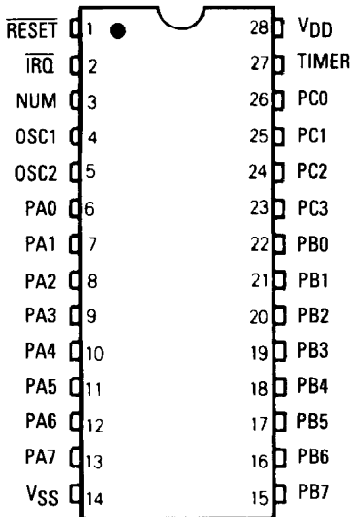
$\overline{RESET}$ 1
$\overline{IRQ}$ 2
NUM 3
OSC1 4
OSC2 5
PA0 6
PA1 7
PA2 8
PA3 9
PA4 10
PA5 11
PA6 12
PA7 13
$V_{SS}$ 14

28 $V_{DD}$
27 TIMER
26 PC0
25 PC1
24 PC2
23 PC3
22 PB0
21 PB1
20 PB2
19 PB3
18 PB4
17 PB5
16 PB6
15 PB7